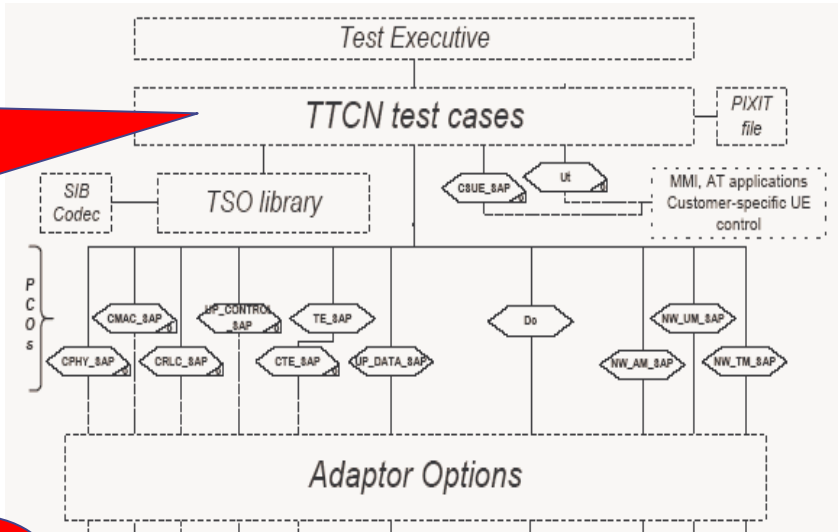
Test Executive

TTCN test cases

PIXIT file

SIB Codec

TSO library

CSUE_SAP

Ut

MMI, AT applications Customer-specific UE control

P C O s

CMAC_SAP

UP_CONTROL_SAP

TE_SAP

Do

NW_UM_SAP

CPHY_SAP

CRLC_SAP

CTE_SAP

UP_DATA_SAP

NW_AM_SAP

NW_TM_SAP

Adaptor Options